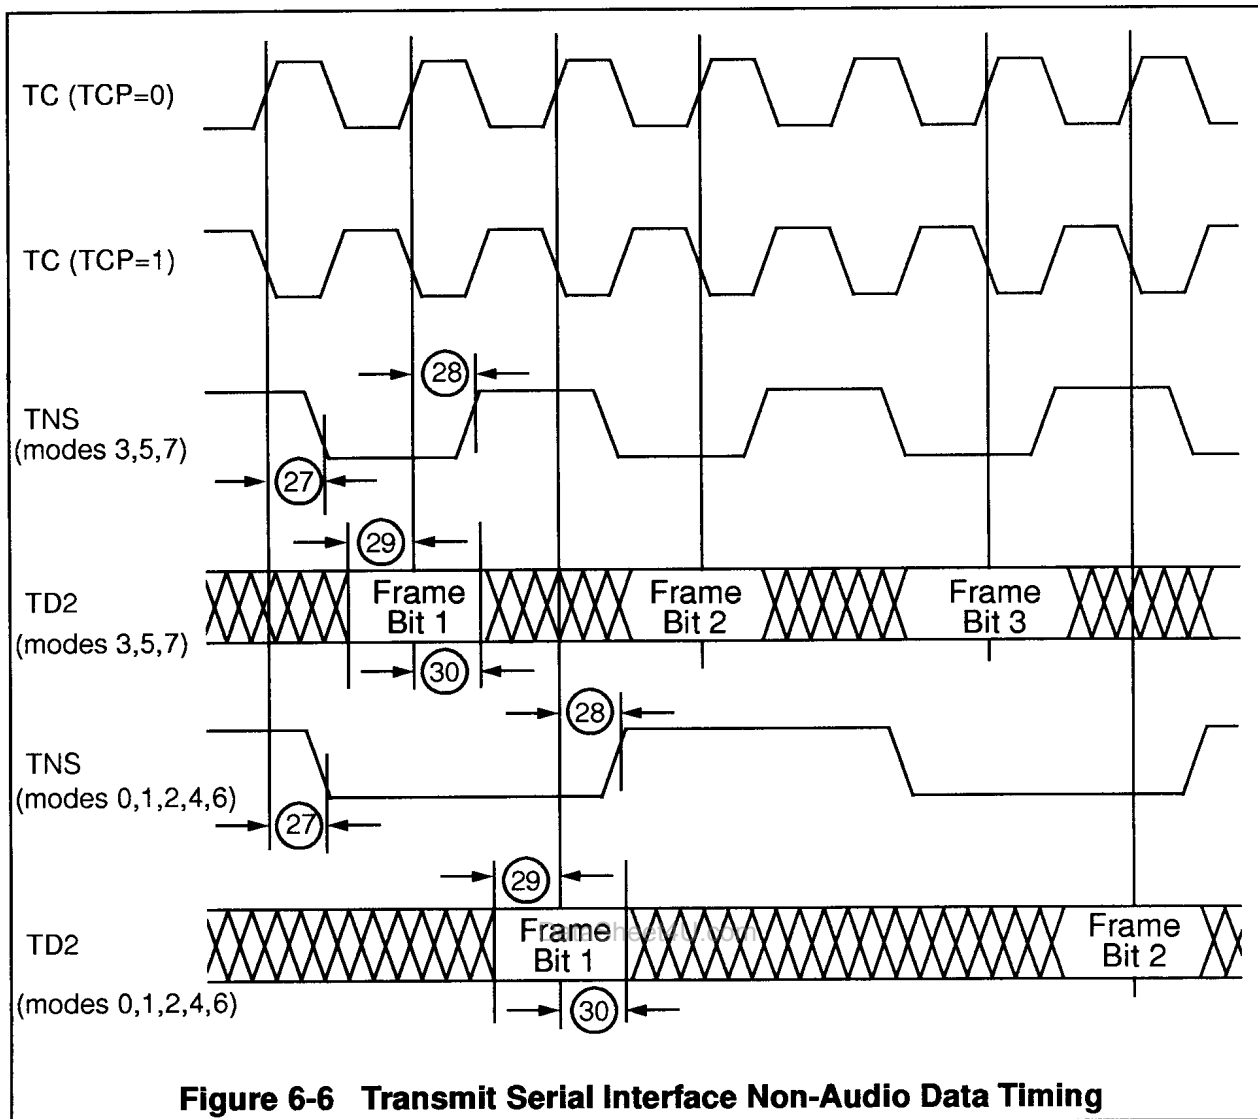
TC (TCP=0)

TC (TCP=1)

28

TNS
(modes 3,5,7)

27

29

TD2
(modes 3,5,7)

Frame Bit 1

Frame Bit 2

Frame Bit 3

30

28

TNS
(modes 0,1,2,4,6)

27

29

TD2
(modes 0,1,2,4,6)

Frame Bit 1

Frame Bit 2

30

Figure 6-6 Transmit Serial Interface Non-Audio Data Timing